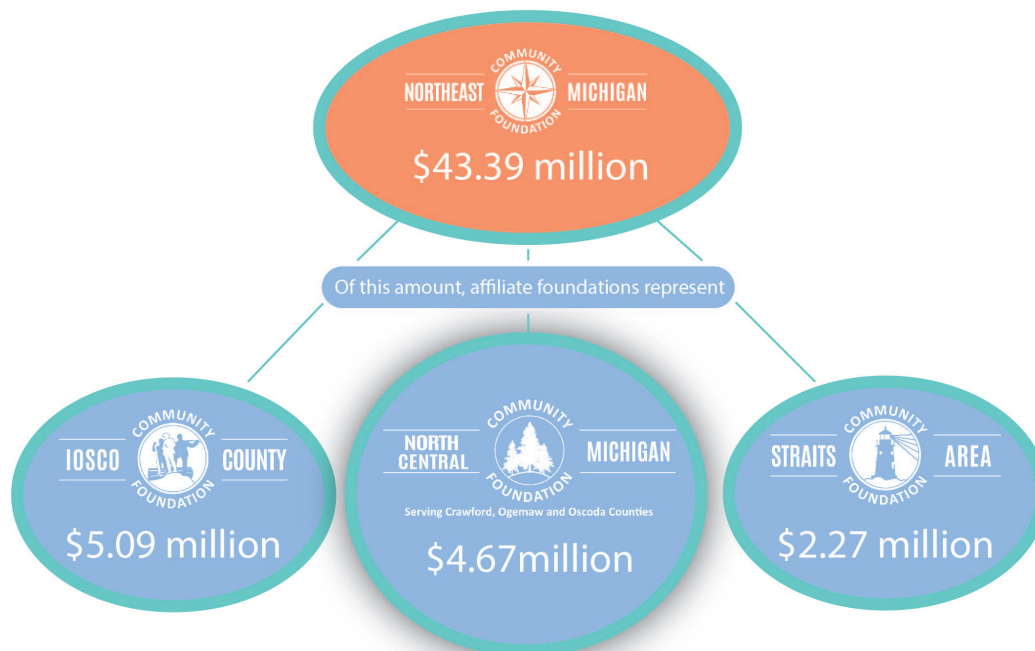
NORTHEAST COMMUNITY FOUNDATION MICHIGAN

$43.39 million

Of this amount, affiliate foundations represent

IOSCO COMMUNITY FOUNDATION COUNTY

$5.09 million

NORTH CENTRAL COMMUNITY FOUNDATION MICHIGAN

Serving Crawford, Ogemaw and Oscoda Counties

$4.67million

STRAITS COMMUNITY FOUNDATION AREA

$2.27 million